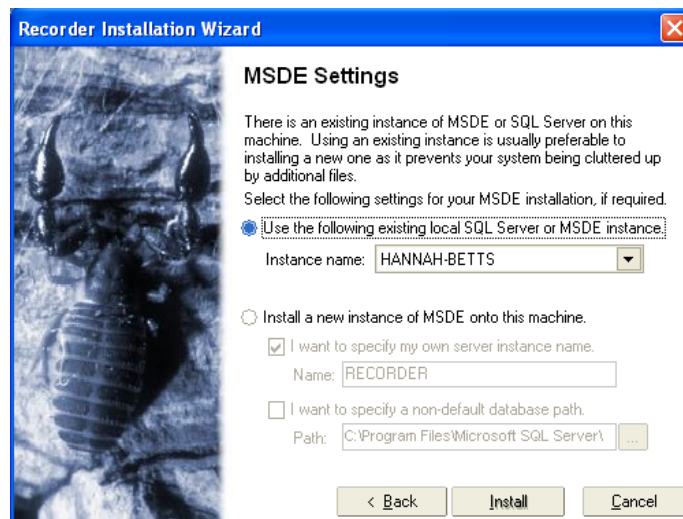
Recorder Installation Wizard

MSDE Settings

There is an existing instance of MSDE or SQL Server on this machine. Using an existing instance is usually preferable to installing a new one as it prevents your system being cluttered up by additional files.

Select the following settings for your MSDE installation, if required.

Use the following existing local SQL Server or MSDE instance.

Instance name: HANNAH-BETTS

Install a new instance of MSDE onto this machine.

I want to specify my own server instance name.

Name: RECORDER

I want to specify a non-default database path.

Path: C:\Program Files\Microsoft SQL Server\ ...

< Back Install Cancel